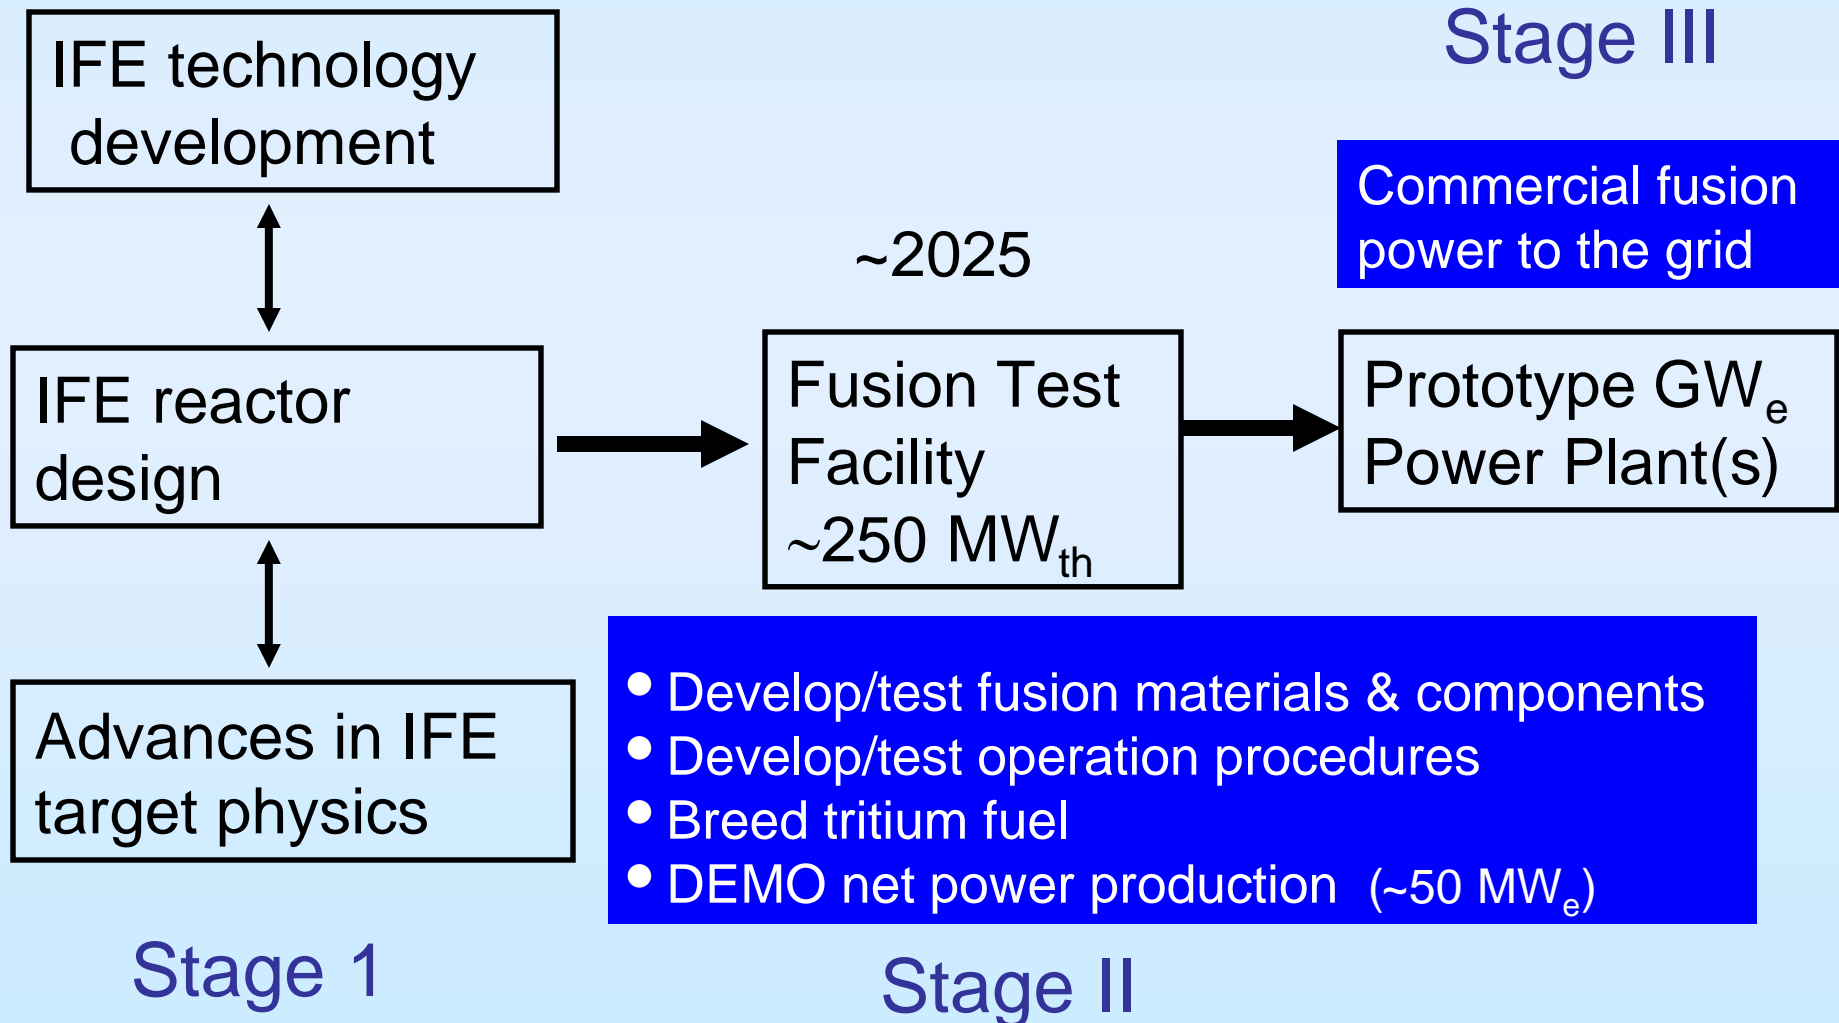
IFE technology development

IFE reactor design

Advances in IFE target physics

Stage 1

~2025

Fusion Test Facility ~250 MW$_{th}$

Stage III

Commercial fusion power to the grid

Prototype GW$_e$ Power Plant(s)

• Develop/test fusion materials & components
• Develop/test operation procedures
• Breed tritium fuel
• DEMO net power production (~50 MW$_e$)

Stage II